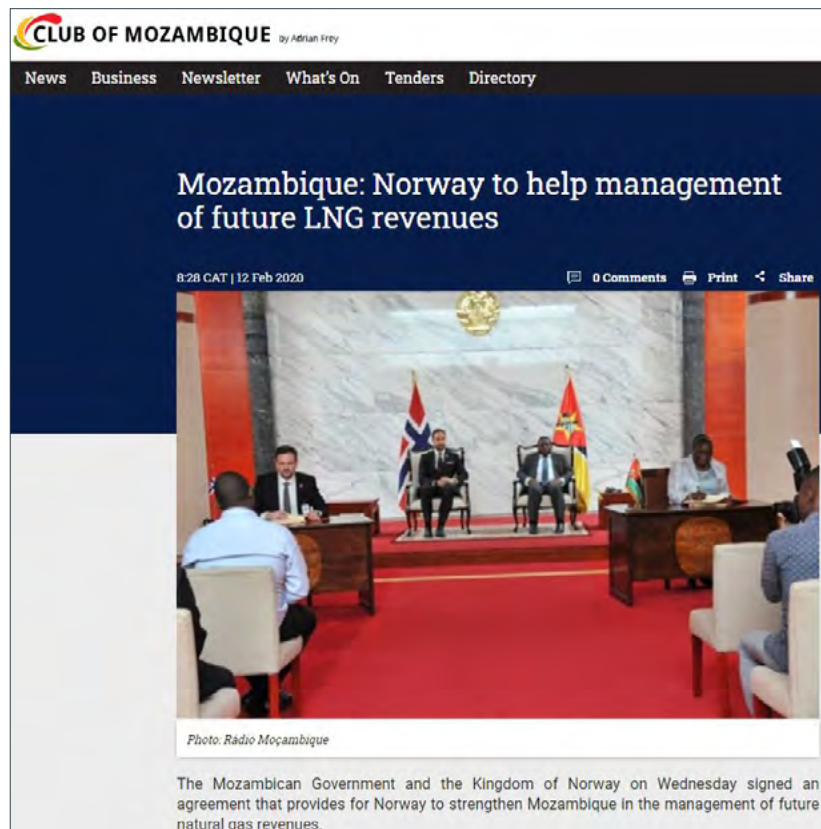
CLUB OF MOZAMBIQUE by Adrian Frey

News Business Newsletter What's On Tenders Directory

Mozambique: Norway to help management of future LNG revenues

8:28 CAT | 12 Feb 2020

0 Comments Print Share

Photo: Rádio Moçambique

The Mozambican Government and the Kingdom of Norway on Wednesday signed an agreement that provides for Norway to strengthen Mozambique in the management of future natural gas revenues.